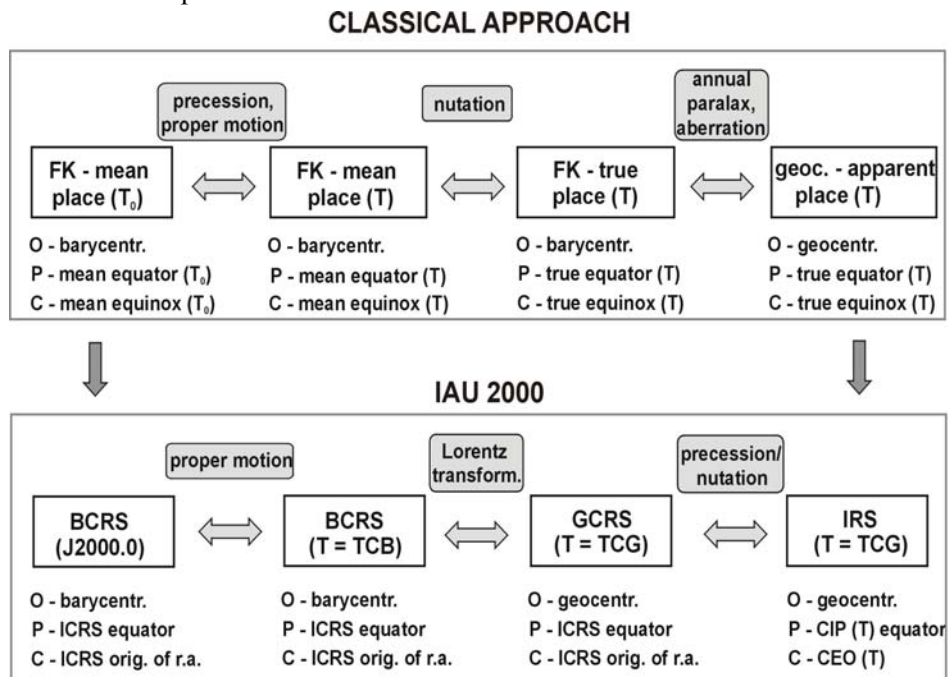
CLASSICAL APPROACH

precession, proper motion

nutation

annual paralax, aberration

FK - mean place ($T_0$)

FK - mean place (T)

FK - true place (T)

geoc. - apparent place (T)

O - barycentr.
P - mean equator ($T_0$)
C - mean equinox ($T_0$)

O - barycentr.
P - mean equator (T)
C - mean equinox (T)

O - barycentr.
P - true equator (T)
C - true equinox (T)

O - geocentr.
P - true equator (T)
C - true equinox (T)

IAU 2000

proper motion

Lorentz transform.

precession/ nutation

BCRS (J2000.0)

BCRS (T = TCB)

GCRS (T = TCG)

IRS (T = TCG)

O - barycentr.
P - ICRS equator
C - ICRS orig. of r.a.

O - barycentr.
P - ICRS equator
C - ICRS orig. of r.a.

O - geocentr.
P - ICRS equator
C - ICRS orig. of r.a.

O - geocentr.
P - CIP (T) equator
C - CEO (T)